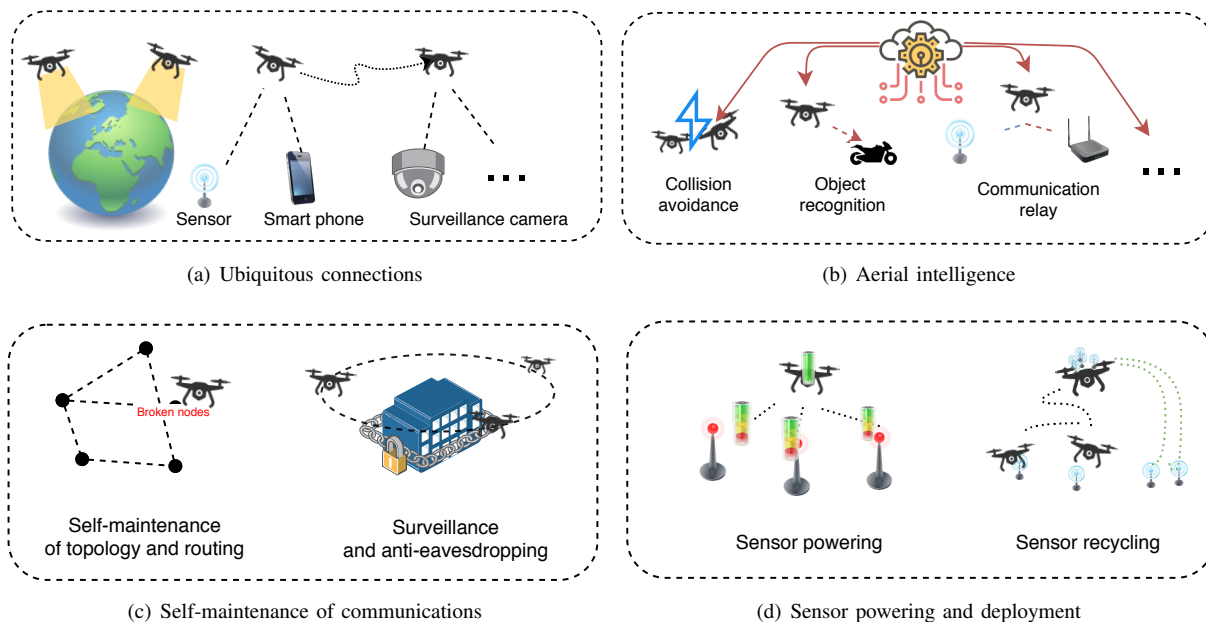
Sensor Smart phone Surveillance camera ...

(a) Ubiquitous connections

Collision avoidance

Object recognition

Communication relay

...

(b) Aerial intelligence

Broken nodes

Self-maintenance of topology and routing

Surveillance and anti-eavesdropping

(c) Self-maintenance of communications

Sensor powering

Sensor recycling

(d) Sensor powering and deployment